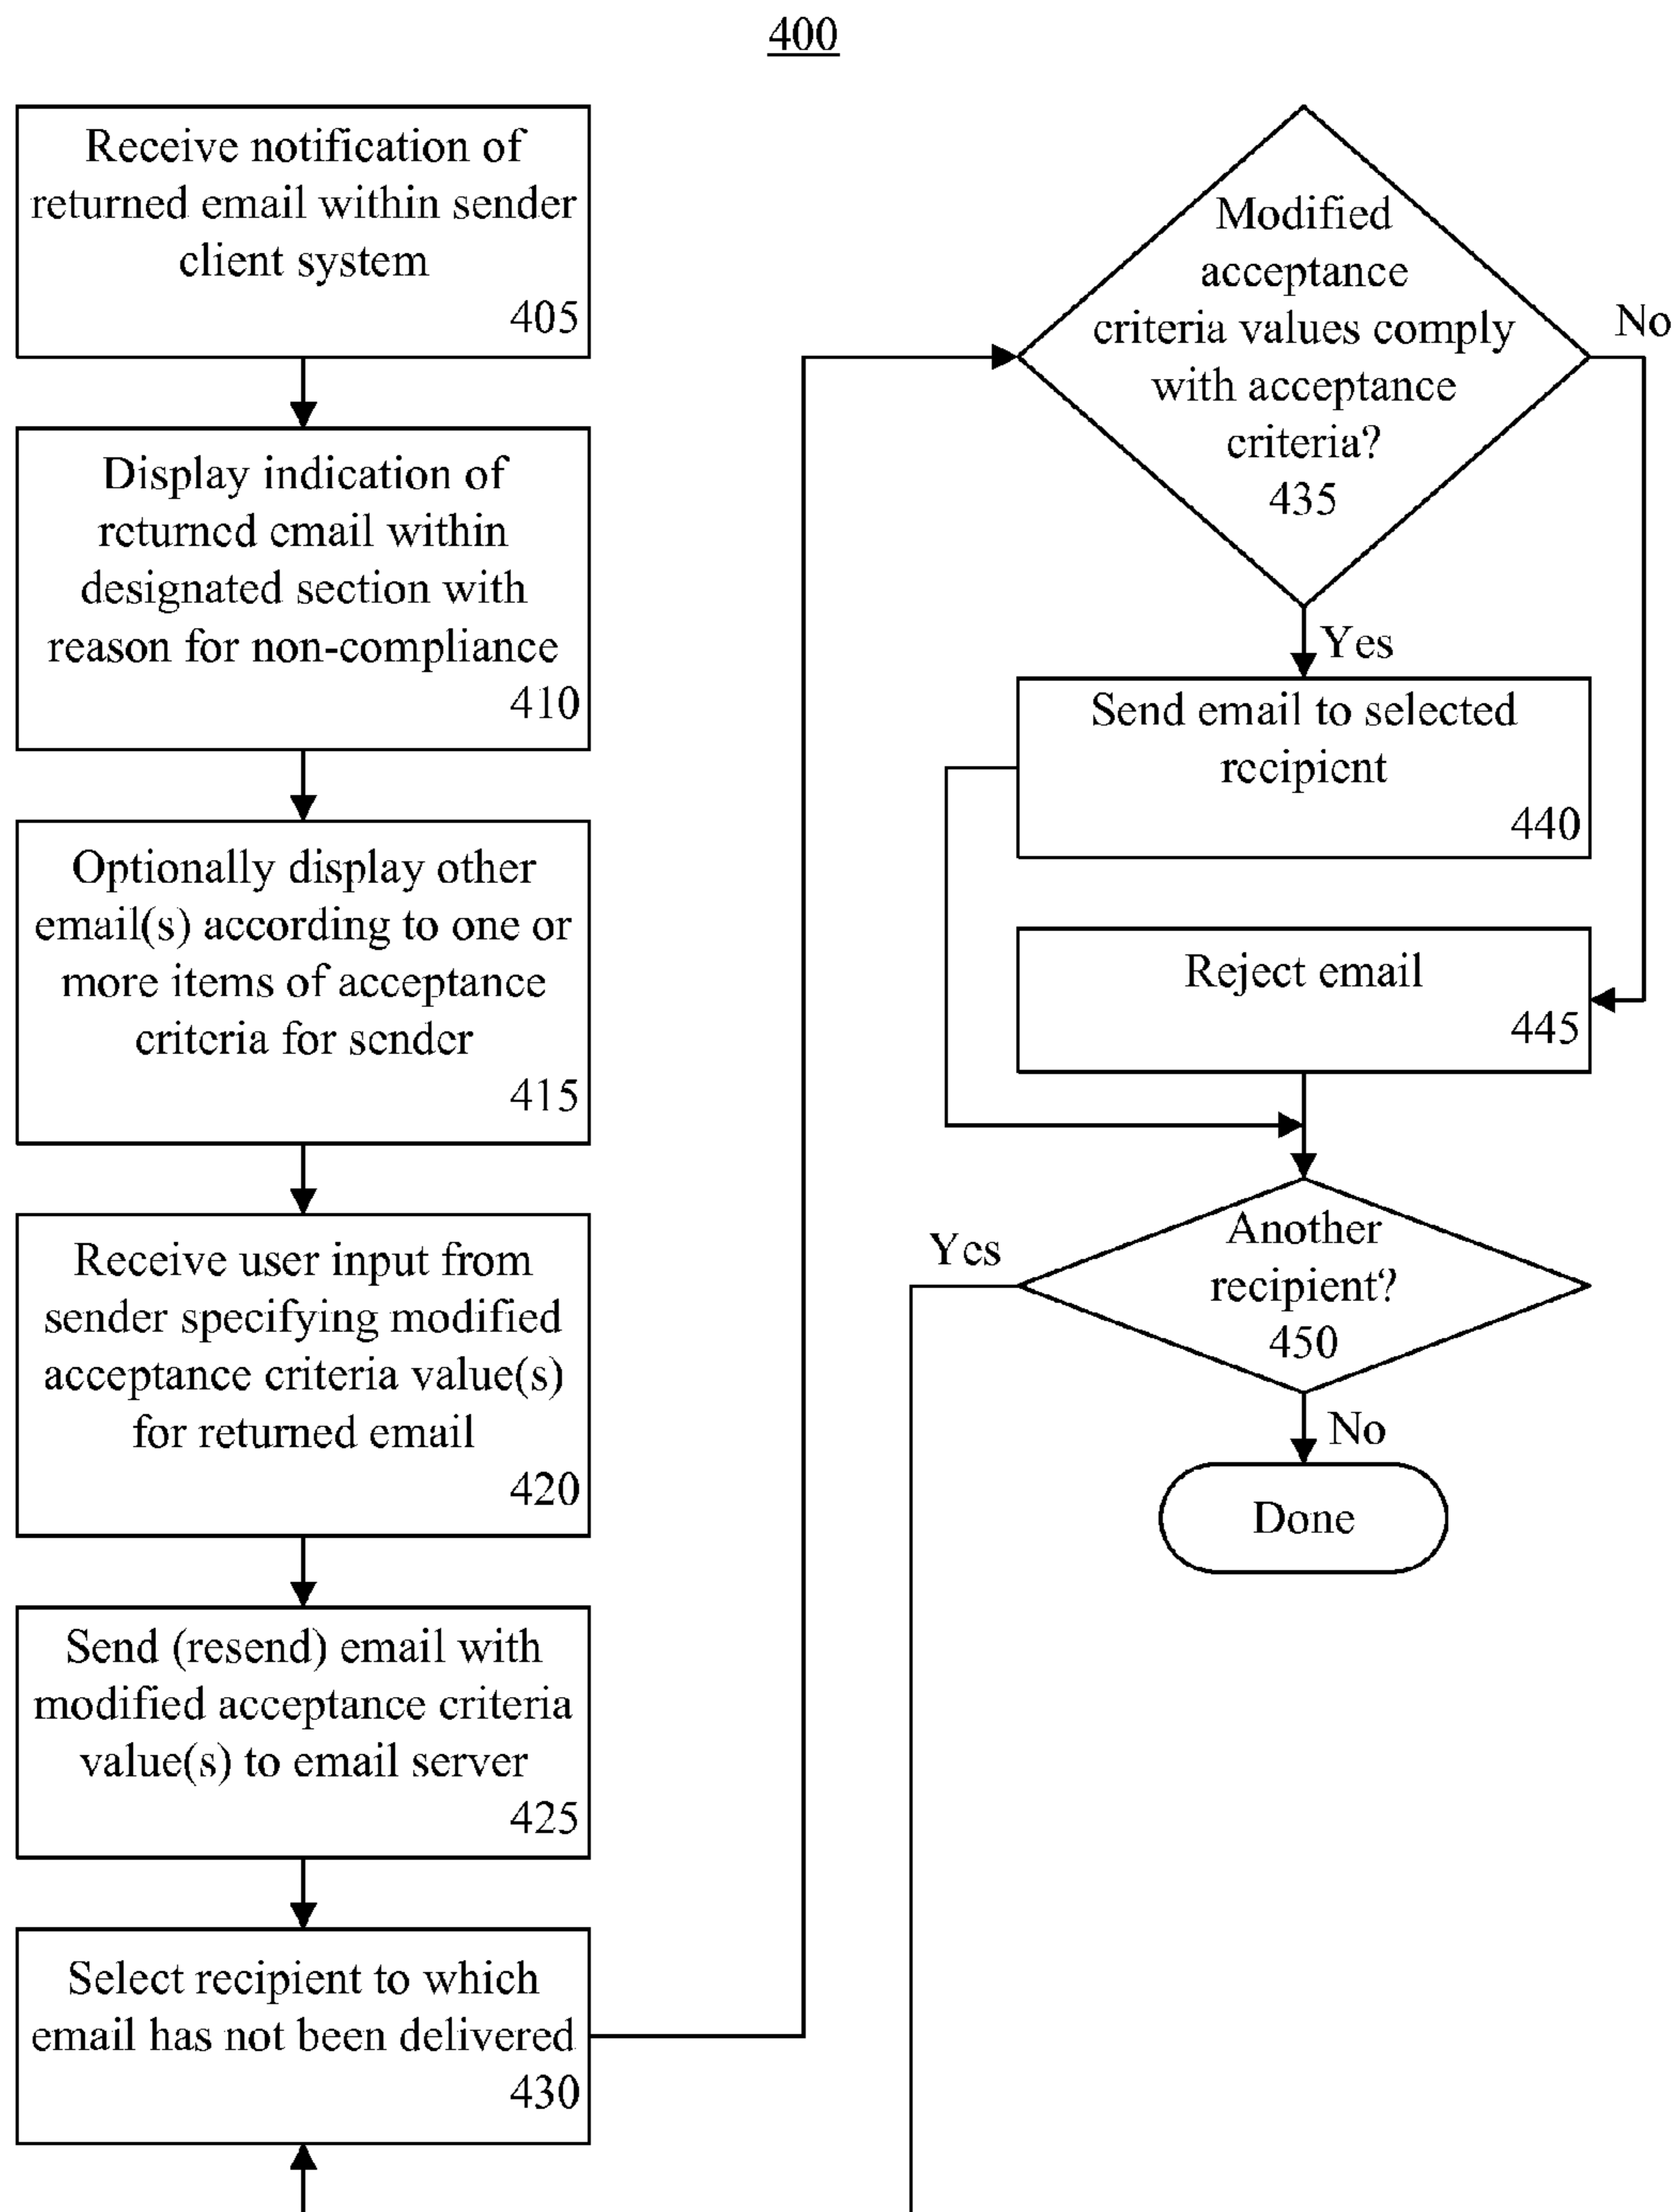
400

Receive notification of returned email within sender client system
405

Display indication of returned email within designated section with reason for non-compliance
410

Optionally display other email(s) according to one or more items of acceptance criteria for sender
415

Receive user input from sender specifying modified acceptance criteria value(s) for returned email
420

Send (resend) email with modified acceptance criteria value(s) to email server
425

Select recipient to which email has not been delivered
430

Modified acceptance criteria values comply with acceptance criteria?
435

No

Yes

Send email to selected recipient
440

Reject email
445

Yes

Another recipient?
450

No

Done